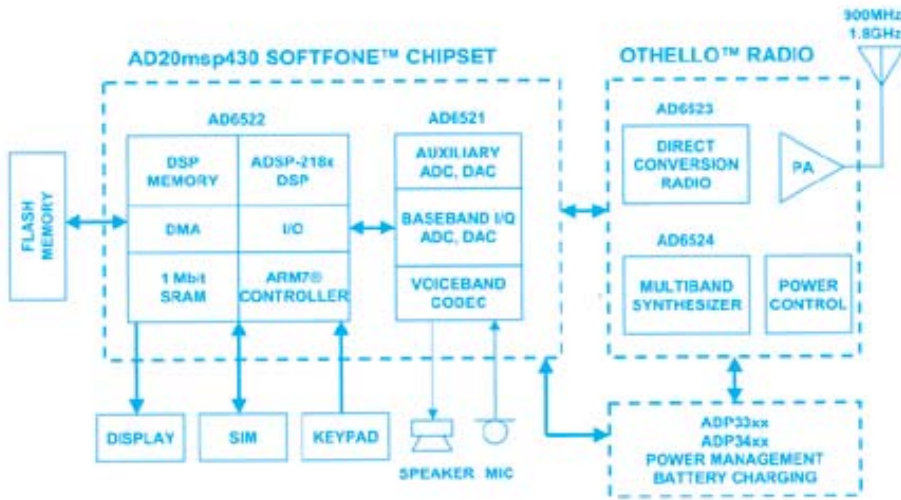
AD20msp430 SOFTFONE™ CHIPSET

OTHELLO™ RADIO

900MHz
1.8GHz

FLASH MEMORY

AD6522

DSP MEMORY

ADSP-218x DSP

DMA

I/O

1 Mbit SRAM

ARM7® CONTROLLER

AD6521

AUXILIARY ADC, DAC

BASEBAND I/Q ADC, DAC

VOICEBAND CODEC

AD6523

DIRECT CONVERSION RADIO

PA

AD6524

MULTIBAND SYNTHESIZER

POWER CONTROL

DISPLAY

SIM

KEYPAD

SPEAKER

MIC

ADP33xx
ADP34xx
POWER MANAGEMENT
BATTERY CHARGING